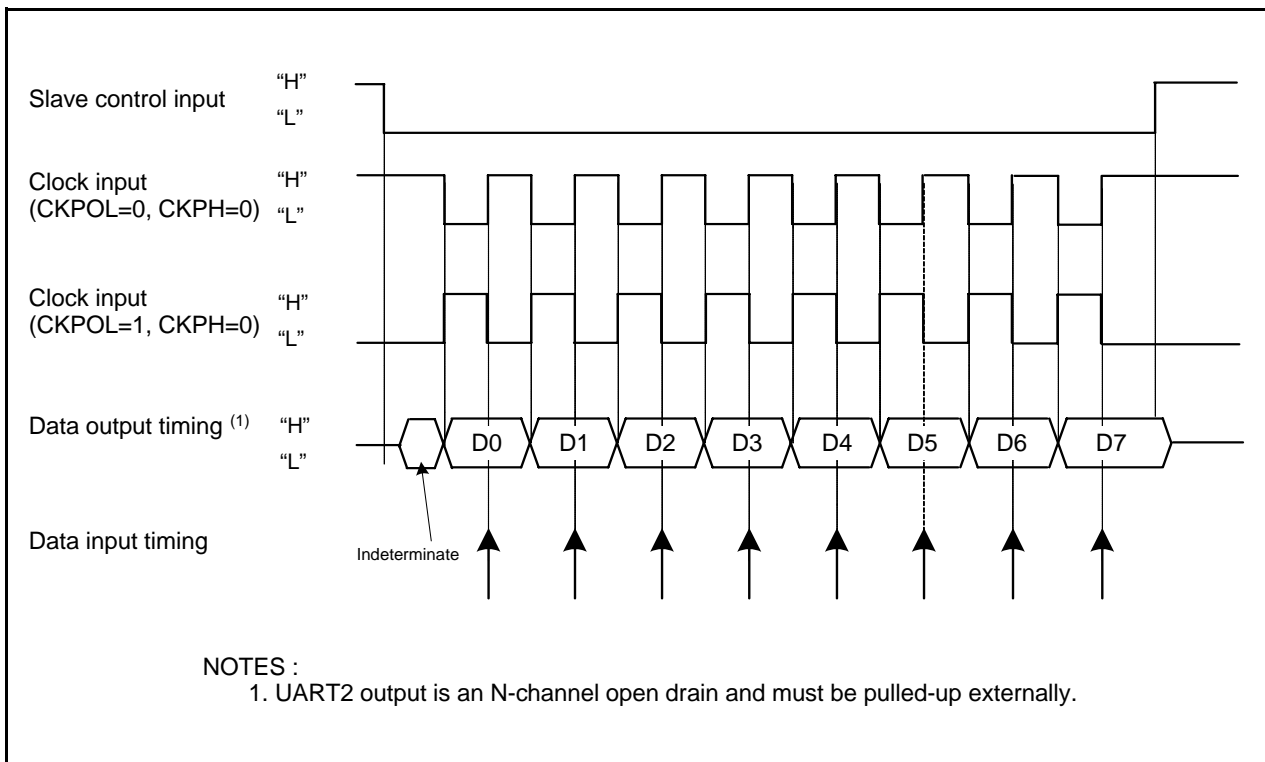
Slave control input "H" "L"

Clock input (CKPOL=0, CKPH=0) "H" "L"

Clock input (CKPOL=1, CKPH=0) "H" "L"

Data output timing $^{(1)}$ "H" "L"

D0 D1 D2 D3 D4 D5 D6 D7

Data input timing

Indeterminate

NOTES :
1. UART2 output is an N-channel open drain and must be pulled-up externally.